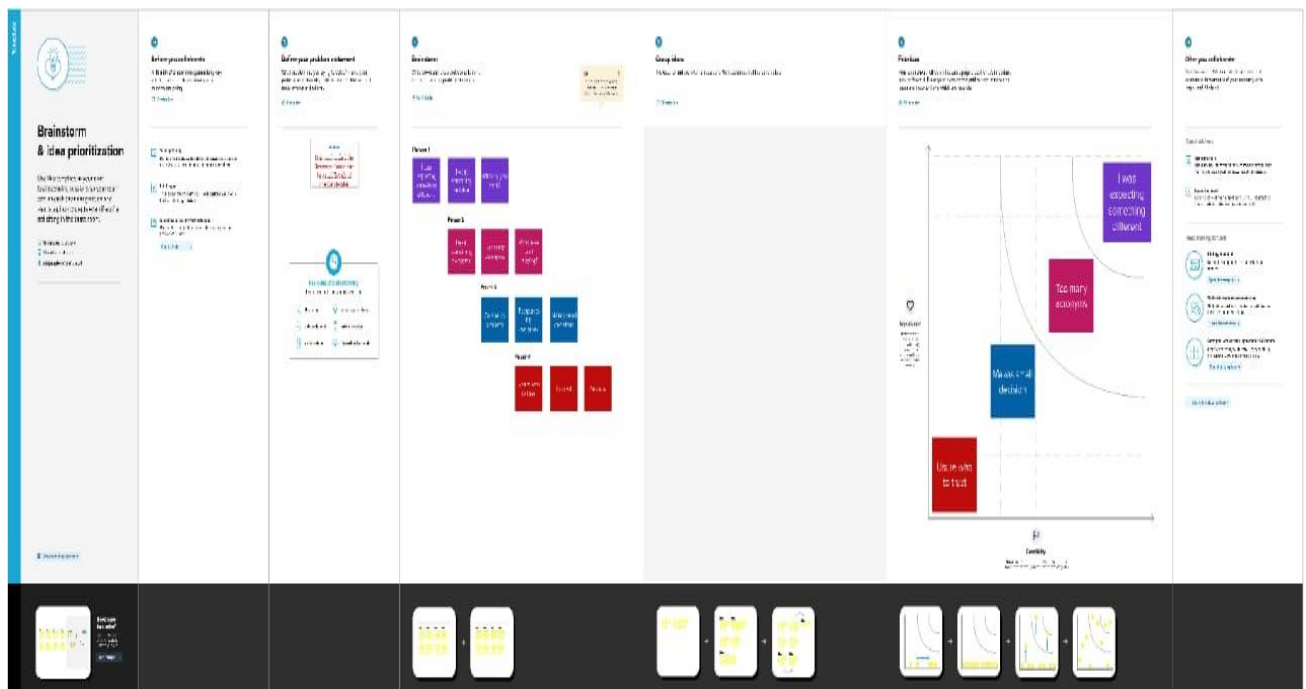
Brainstorm & idea prioritization

Before you collaborate

Define your problem statement

Brainstorm

Group ideas

Prioritize

After you collaborate

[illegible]

I was expecting something different

Too many acronyms

Makes a small decision

Unsure who to trust

Feasibility